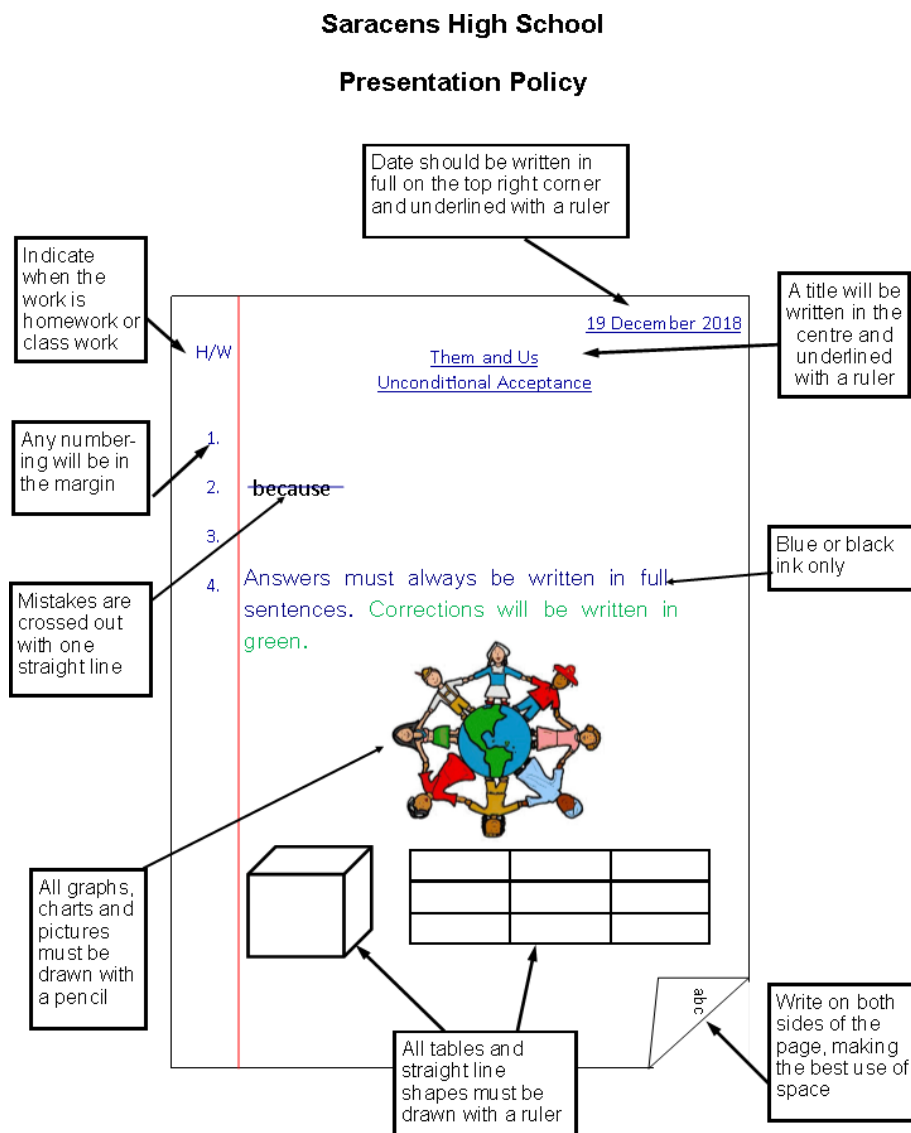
Saracens High School

Presentation Policy

Date should be written in full on the top right corner and underlined with a ruler

Indicate when the work is homework or class work

A title will be written in the centre and underlined with a ruler

19 December 2018

H/W

Them and Us

Unconditional Acceptance

Any numbering will be in the margin

1.

2. because

3.

4. Answers must always be written in full sentences. Corrections will be written in green.

Blue or black ink only

Mistakes are crossed out with one straight line

All graphs, charts and pictures must be drawn with a pencil

| | | |
|---|---|---|
| | | |
| | | |

abc

Write on both sides of the page, making the best use of space

All tables and straight line shapes must be drawn with a ruler